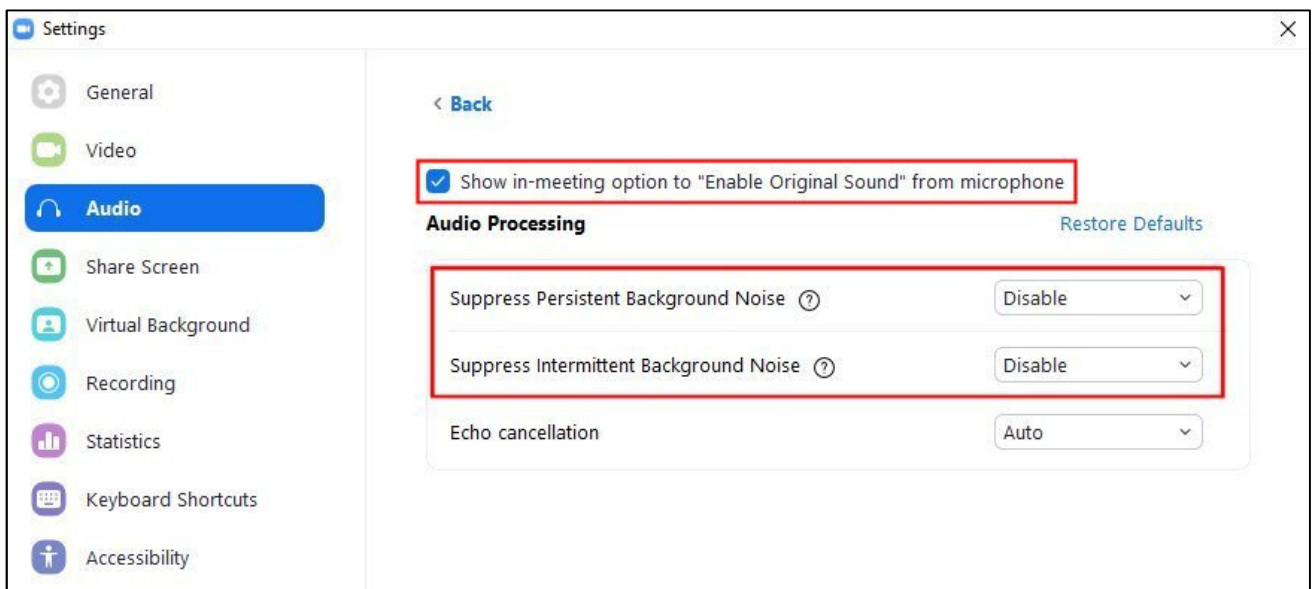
Settings

General
Video
Audio
Share Screen
Virtual Background
Recording
Statistics
Keyboard Shortcuts
Accessibility

‹ Back

Show in-meeting option to "Enable Original Sound" from microphone

Audio Processing

Restore Defaults

| | |
|---|---|
| Suppress Persistent Background Noise ? | Disable |
| Suppress Intermittent Background Noise ? | Disable |
| Echo cancellation | Auto |